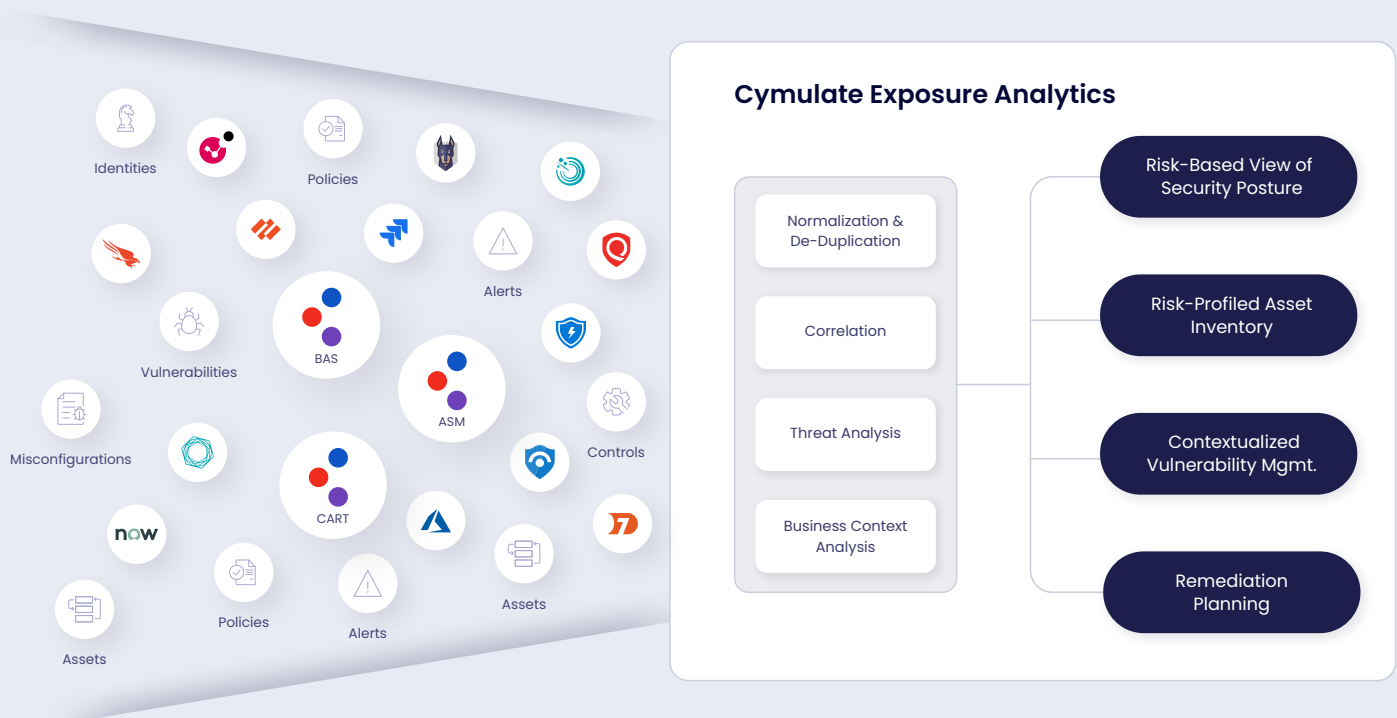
Identities

Policies

Alerts

Vulnerabilities

BAS

ASM

Controls

Misconfigurations

CART

now

Policies

Alerts

Assets

Assets

Cymulate Exposure Analytics

Normalization & De-Duplication

Correlation

Threat Analysis

Business Context Analysis

Risk-Based View of Security Posture

Risk-Profiled Asset Inventory

Contextualized Vulnerability Mgmt.

Remediation Planning